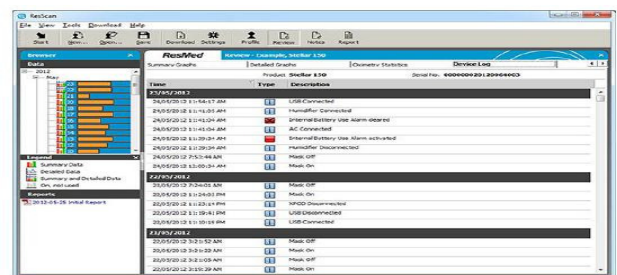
ResScan

File View Tools Download Help

Start New... Open... Save Download Settings Profile Review Notes Report

Browser

Data

2012

May

Legend

Summary Data

Detailed Data

Summary and Detailed Data

On, not used

Reports

2012-05-25 Initial Report

ResMed Review - Example, Stellar 150

Summary Graphs | Detailed Graphs | Oximetry Statistics | Device Log

Product: Stellar 150 Serial No.: 00000000000000000

| Time | Type | Description |
|---|---|---|
| 23/05/2012 | | |
| 24/05/2012 11:56:17 AM | | USB Connected |
| 24/05/2012 11:41:05 AM | | Humidifier Connected |
| 24/05/2012 11:41:04 AM | | Internal Battery Use Alarm cleared |
| 24/05/2012 11:41:04 AM | | AC Connected |
| 24/05/2012 11:39:34 AM | | Internal Battery Use Alarm activated |
| 24/05/2012 11:39:34 AM | | Humidifier Disconnected |
| 24/05/2012 7:53:44 AM | | Mask Off |
| 24/05/2012 12:05:34 AM | | Mask On |
| 22/05/2012 | | |
| 22/05/2012 7:24:01 AM | | Mask Off |
| 22/05/2012 12:24:01 PM | | Mask On |
| 22/05/2012 11:23:14 PM | | XPOD Disconnected |
| 22/05/2012 11:19:41 PM | | USB Disconnected |
| 22/05/2012 11:10:10 PM | | USB Connected |
| 21/05/2012 | | |
| 22/05/2012 3:21:52 AM | | Mask Off |
| 22/05/2012 3:21:05 AM | | Mask On |
| 22/05/2012 3:21:05 AM | | Mask Off |
| 22/05/2012 2:19:29 AM | | Mask On |